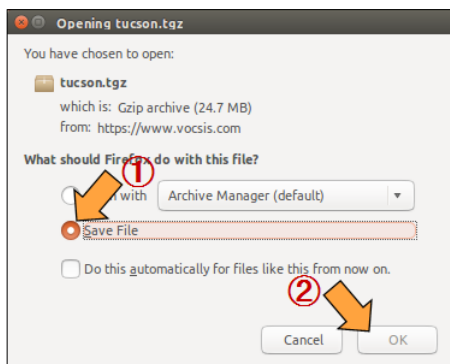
Opening tucson.tgz

You have chosen to open:

tucson.tgz

which is: Gzip archive (24.7 MB)

from: https://www.vocsis.com

What should Firefox do with this file?

①

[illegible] with Archive Manager (default)

Save File

Do this automatically for files like this from now on.

②

Cancel OK